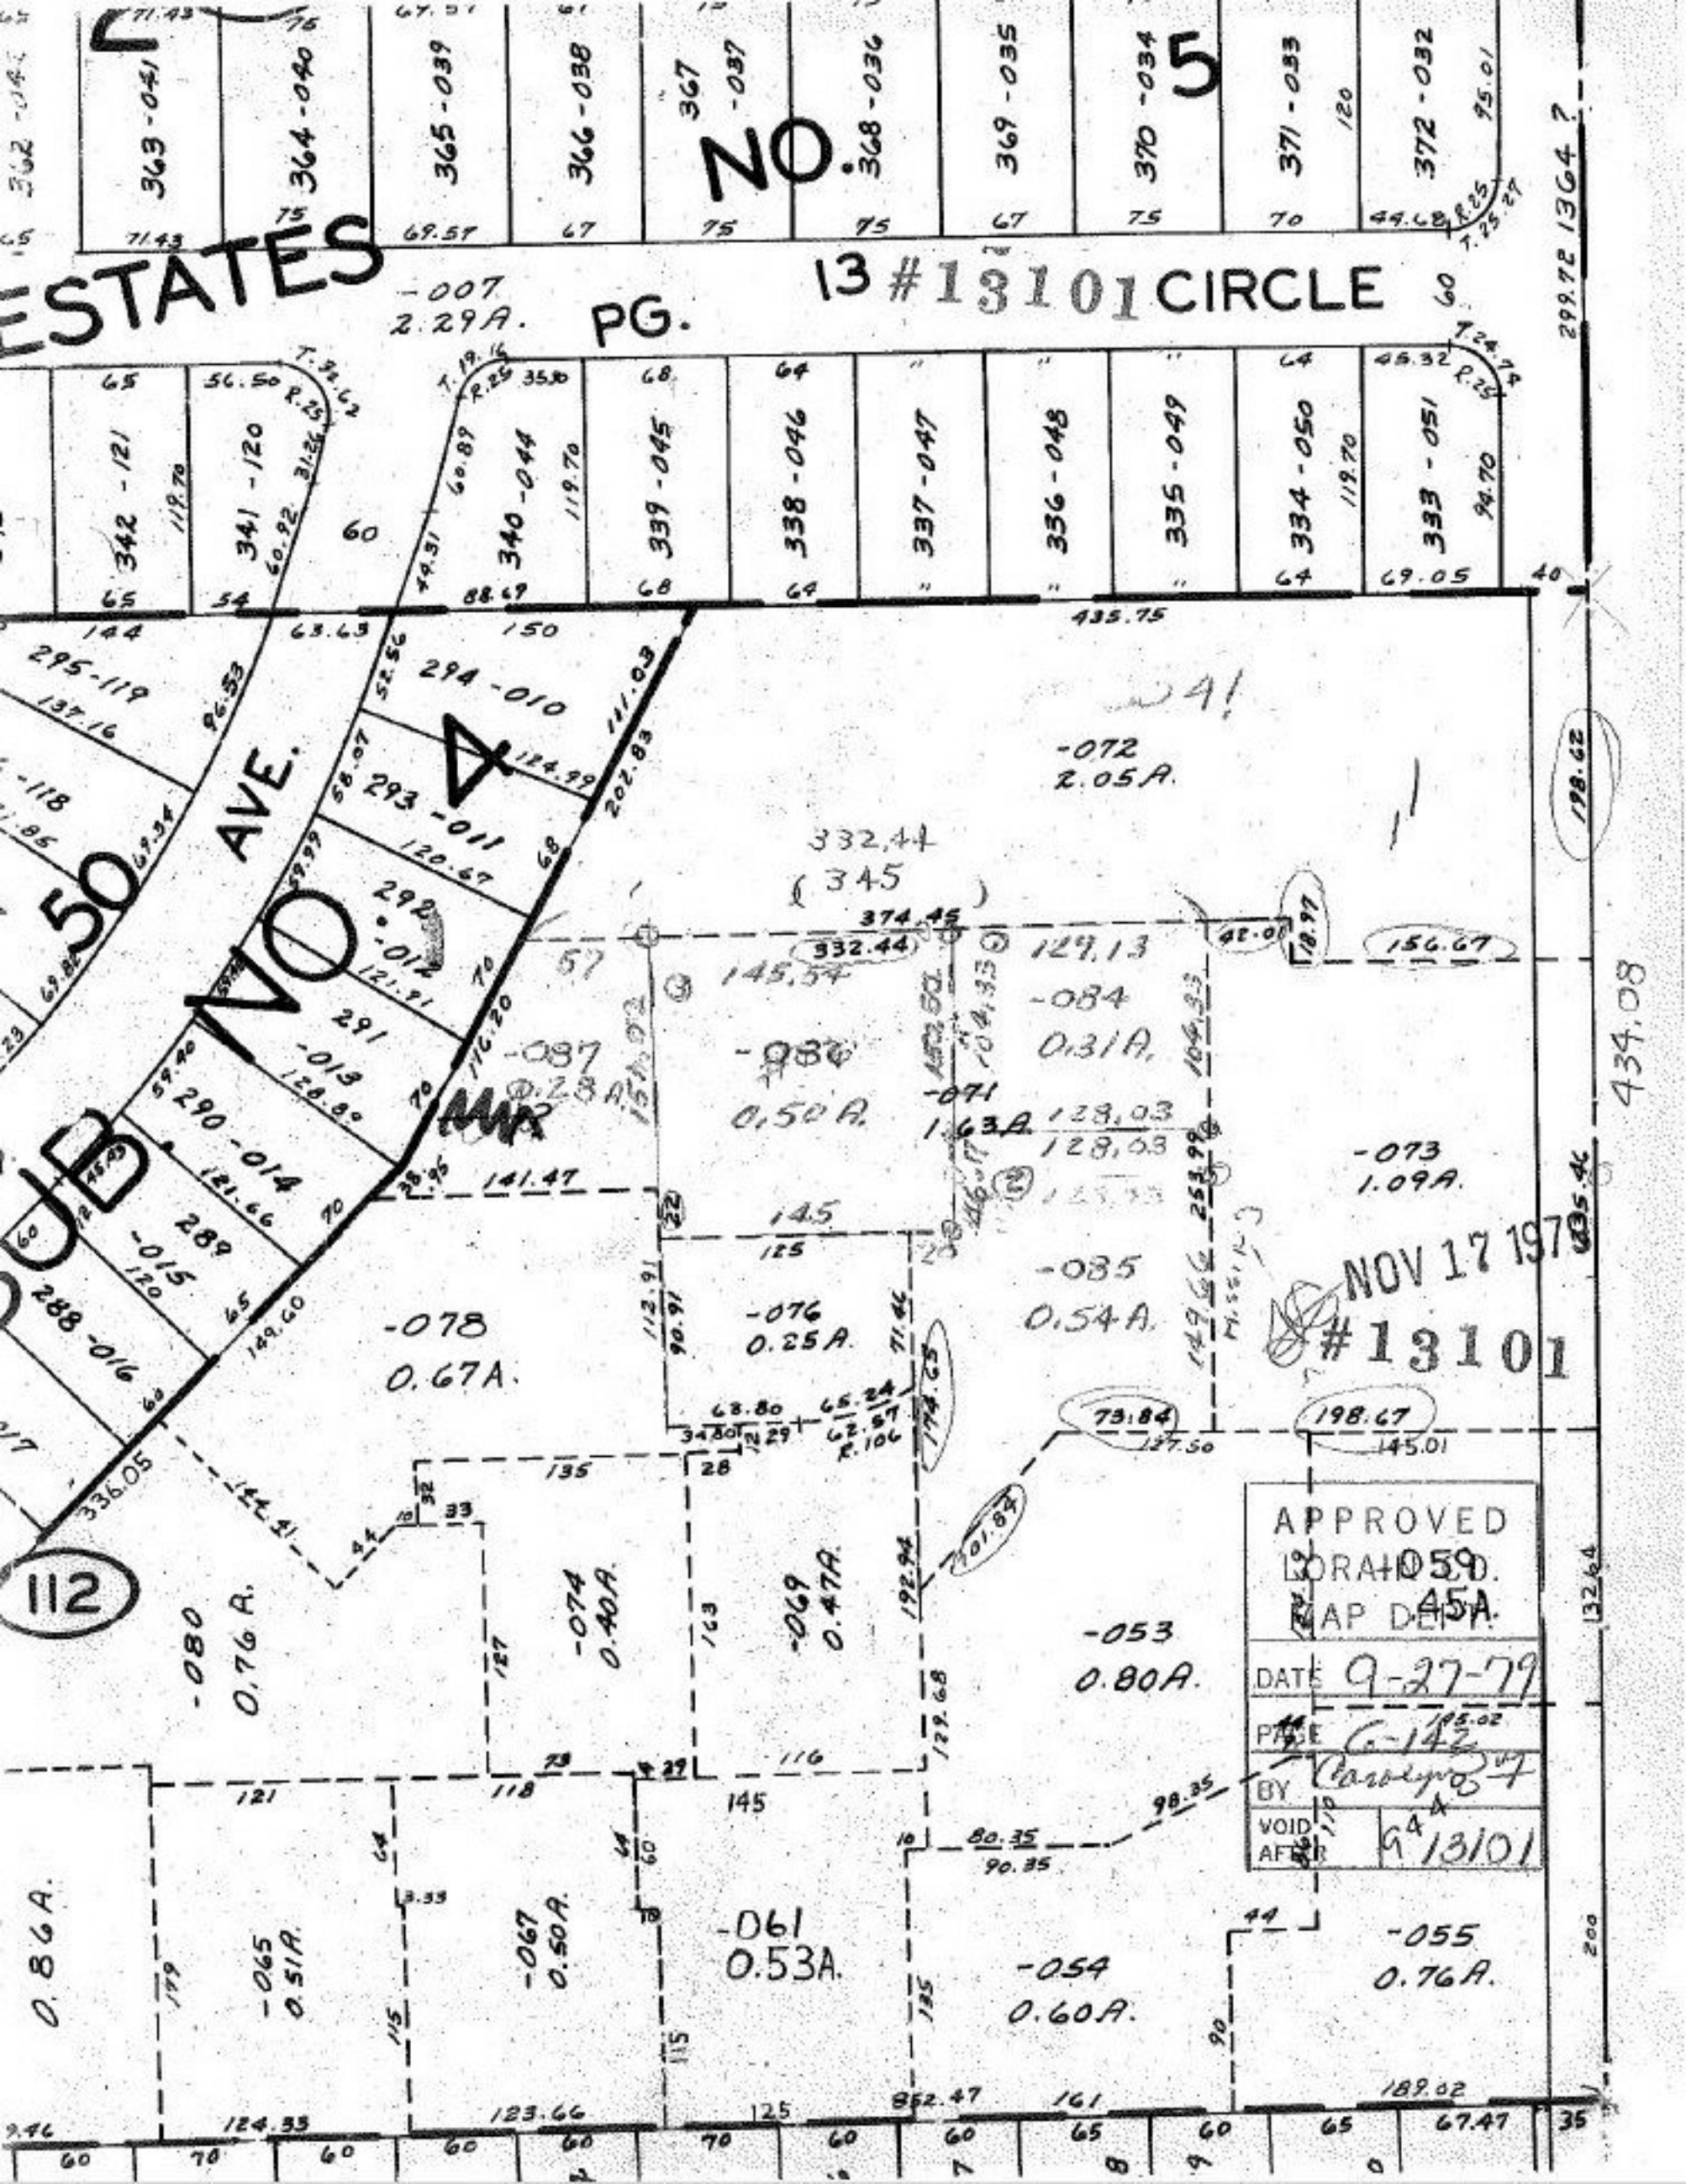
ESTATES NO. 5

363-041
364-040
365-039
366-038
367-037
368-036
369-035
370-034
371-033
372-032

71.43 76 67.57 61 75 95.01
71.43 75 69.57 67 75 75 67 75 70 44.68 R.25 T.25.27
299.72 1364.?

-007
2.29A. PG. 13 #13101 CIRCLE 60

65 56.50 T.32.62 R.25 T.19.16 R.25 35.30 68 64 64 45.32 T.24.74 R.25

342-121
341-120
340-044
339-045
338-046
337-047
336-048
335-049
334-050
333-051

119.70 60.92 31.26 60 44.31 60.87 119.70 119.70 94.70
65 54 88.67 68 64 64 69.05 40
63.63 435.75

144 150
295-119
137.16
96.53
52.56
294-010
111.03
-118
.85
AVE.
58.07
293-011
124.99
202.83
50
69.34
120.67
68
69.82
59.99
292
-012
121.91
70
SUB NO. 4
291
-013
128.80
116.20
290-014
121.66
70
23
59.40
289
-015
120
60
45.43
70
38.95
288-016
65
149.60
60
336.05
112
144.41
44
10 32 33

41
-072
2.05A.
332.44
(345
374.45
332.44
57
145.54
-087
0.28A
151.92
-086
0.50A.
150.50
104.33
-071
1.63A
129.13
-084
0.31A.
104.33
128.03
128.03
42.01
18.77
156.67
198.62
434.08
141.47
22
145
125
20
46.37
253.96
149.66
-085
0.54A.
-073
1.09A.
335.46
NOV 17 1979
#13101
112.91
90.91
-076
0.25A.
71.44
174.65
-078
0.67A.
68.80
65.24
62.57
R.106
34.80 29
73.84
127.50
198.67
145.01
135
28
APPROVED
LORAIN CO.
MAP DEPT.
-059
.45A
DATE 9-27-79
PAGE C-142
BY Carolyn
VOID AFTER 9 13101
101.84
192.94
132.64
195.02
-080
0.76A.
127
-074
0.40A.
163
-069
0.47A.
-053
0.80A.
129.68
73 29
121 118 116
145
98.35
10
80.35
90.35
64
60
3.33
0.86A.
179
-065
0.51A.
-067
0.50A.
-061
0.53A.
-054
0.60A.
-055
0.76A.
44
115
115
135
90
200
124.33
123.66
125
852.47
161
189.02
67.47
35
9.46
60 70 60 60 60 70 60 60 65 60 65